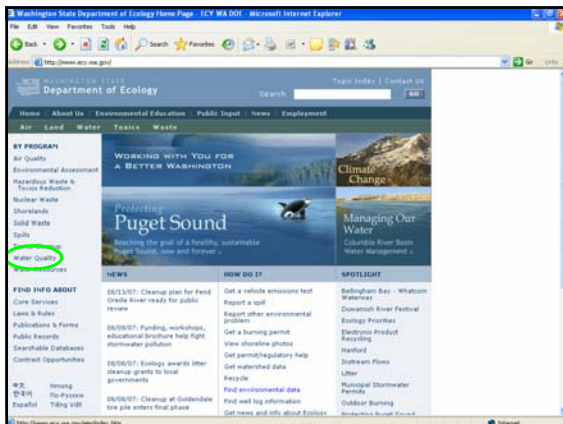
Washington State Department of Ecology Home Page - ECY WA DOE - Microsoft Internet Explorer

File Edit View Favorites Tools Help

Back Search Favorites

Address http://www.ecy.wa.gov/ Go Links

WASHINGTON STATE
Department of Ecology

Topic Index | Contact Us

Search GO

Home | About Us | Environmental Education | Public Input | News | Employment

Air Land Water Toxics Waste

BY PROGRAM
Air Quality
Environmental Assessment
Hazardous Waste & Toxics Reduction
Nuclear Waste
Shorelands
Solid Waste
Spills
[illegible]
Water Quality
Water Resources

FIND INFO ABOUT
Core Services
Laws & Rules
Publications & Forms
Public Records
Searchable Databases
Contract Opportunities

中文 Hmong
한국어 Po-Pyxxxe
Español Tiếng Việt

WORKING WITH YOU FOR A BETTER WASHINGTON

Climate Change

Protecting Puget Sound
Reaching the goal of a healthy, sustainable Puget Sound, now and forever »

Managing Our Water
Columbia River Basin Water Management »

NEWS
08/13/07: Cleanup plan for Pend Oreille River ready for public review
08/09/07: Funding, workshops, educational brochure help fight stormwater pollution
08/08/07: Ecology awards litter cleanup grants to local governments
08/08/07: Cleanup at Goldendale tire pile enters final phase

HOW DO I?
Get a vehicle emissions test
Report a spill
Report other environmental problem
Get a burning permit
View shoreline photos
Get permit/regulatory help
Get watershed data
Recycle
Find environmental data
Find well log information
Get news and info about Ecology

SPOTLIGHT
Bellingham Bay - Whatcom Waterway
Duwamish River Festival
Ecology Priorities
Electronic Product Recycling
Hanford
Instream Flows
Litter
Municipal Stormwater Permits
Outdoor Burning
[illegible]

http://www.ecy.wa.gov/pubs/index.htm Internet